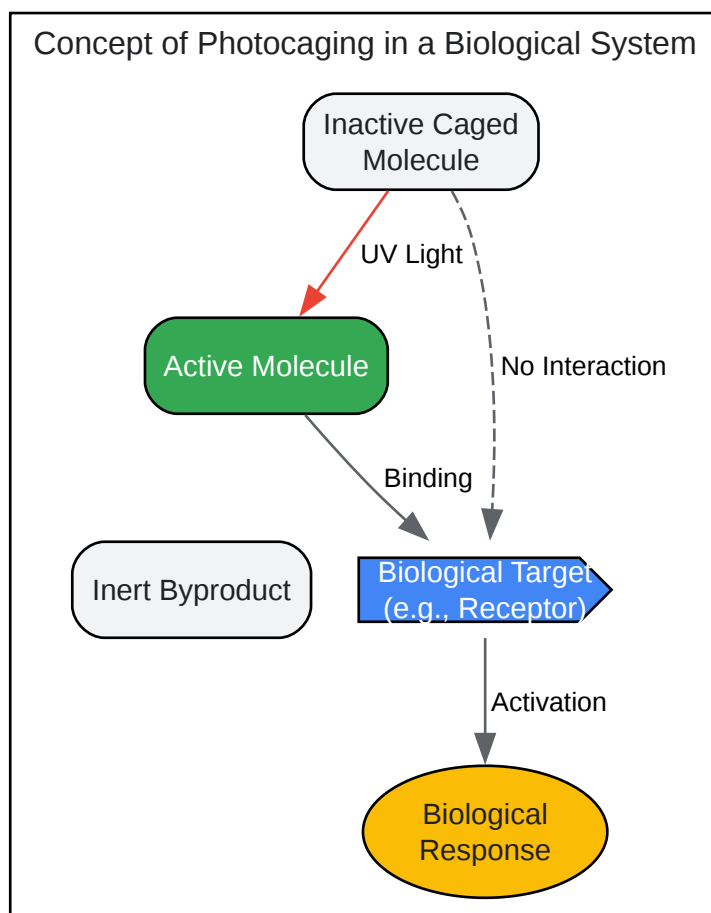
Concept of Photocaging in a Biological System

Inactive Caged Molecule

UV Light

No Interaction

Active Molecule

Binding

Inert Byproduct

Biological Target (e.g., Receptor)

Activation

Biological Response